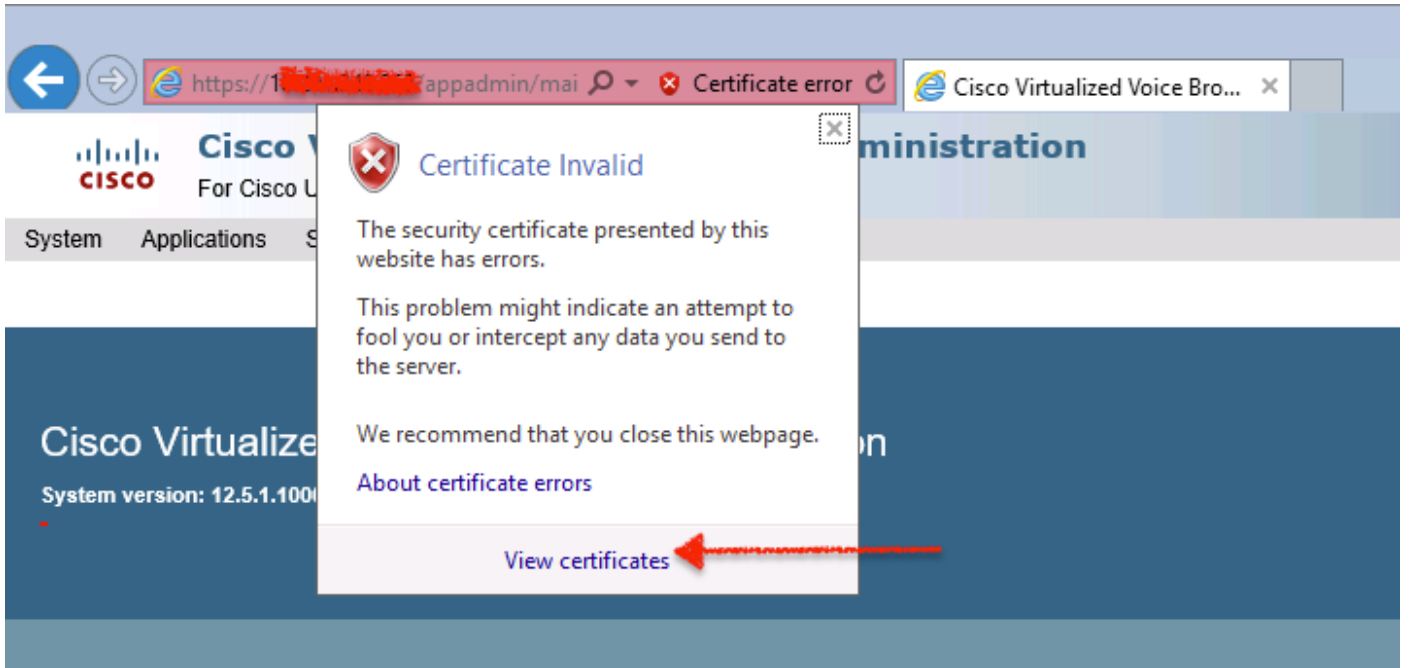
https://1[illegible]/appadmin/mai
Certificate error
Cisco Virtualized Voice Bro...

Cisco
Cisco V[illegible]ministration
For Cisco U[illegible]

System Applications S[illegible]

Certificate Invalid

The security certificate presented by this website has errors.

This problem might indicate an attempt to fool you or intercept any data you send to the server.

We recommend that you close this webpage.

About certificate errors

View certificates

Cisco Virtualize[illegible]on

System version: 12.5.1.100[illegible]